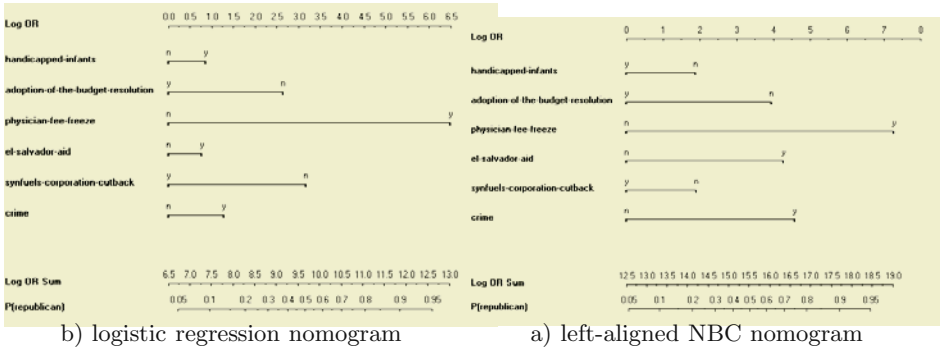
Log OR
0.0 0.5 1.0 1.5 2.0 2.5 3.0 3.5 4.0 4.5 5.0 5.5 6.0 6.5

handicapped-infants
n y

adoption-of-the-budget-resolution
y n

physician-fee-freeze
n y

el-salvador-aid
n y

synfuels-corporation-cutback
y n

crime
n y

Log OR Sum
6.5 7.0 7.5 8.0 8.5 9.0 9.5 10.0 10.5 11.0 11.5 12.0 12.5 13.0

P(republican)
0.05 0.1 0.2 0.3 0.4 0.5 0.6 0.7 0.8 0.9 0.95

b) logistic regression nomogram

Log OR
0 1 2 3 4 5 6 7 8

handicapped-infants
y n

adoption-of-the-budget-resolution
y n

physician-fee-freeze
n y

el-salvador-aid
n y

synfuels-corporation-cutback
y n

crime
n y

Log OR Sum
12.5 13.0 13.5 14.0 14.5 15.0 15.5 16.0 16.5 17.0 17.5 18.0 18.5 19.0

P(republican)
0.05 0.1 0.2 0.3 0.4 0.5 0.6 0.7 0.8 0.9 0.95

a) left-aligned NBC nomogram